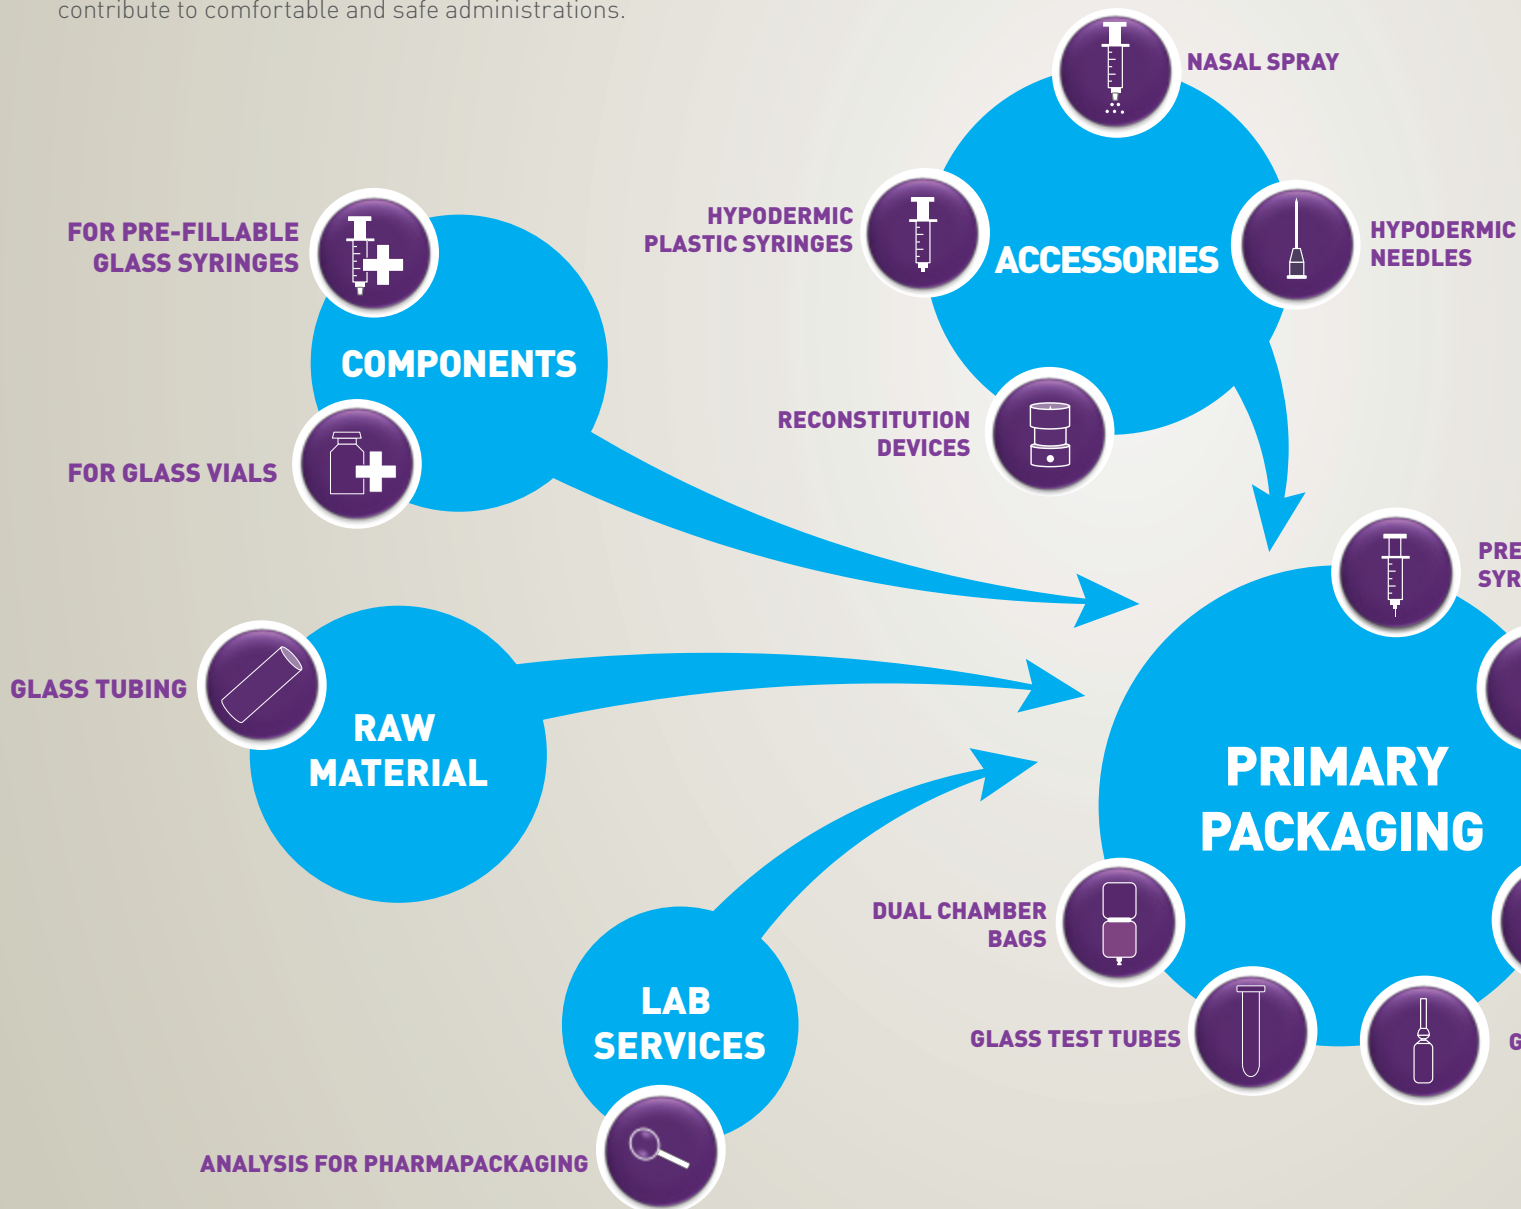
contribute to comfortable and safe administrations.

NASAL SPRAY

HYPODERMIC PLASTIC SYRINGES

ACCESSORIES

HYPODERMIC NEEDLES

FOR PRE-FILLABLE GLASS SYRINGES

COMPONENTS

RECONSTITUTION DEVICES

FOR GLASS VIALS

PRE SYR

GLASS TUBING

RAW MATERIAL

PRIMARY PACKAGING

DUAL CHAMBER BAGS

LAB SERVICES

GLASS TEST TUBES

G

ANALYSIS FOR PHARMAPACKAGING